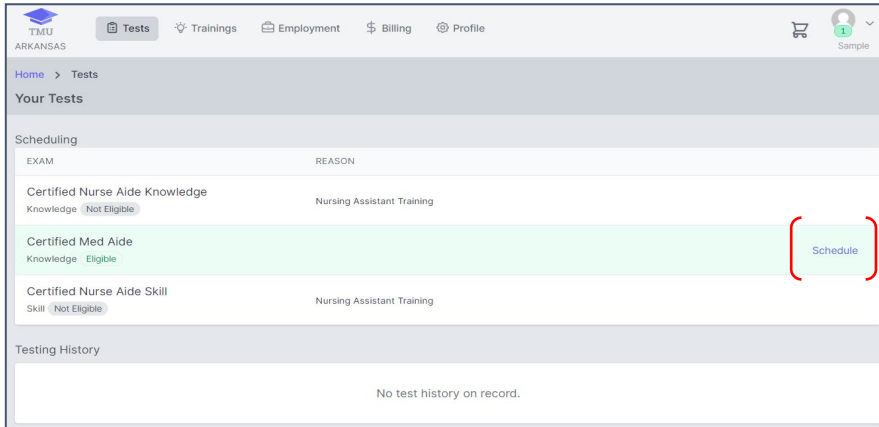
TMU
ARKANSAS

Tests Trainings Employment Billing Profile

1
Sample

Home > Tests
Your Tests

Scheduling

| EXAM | REASON | |
|---|---|---|
| Certified Nurse Aide Knowledge<br>Knowledge Not Eligible | Nursing Assistant Training | |
| Certified Med Aide<br>Knowledge Eligible | | Schedule |
| Certified Nurse Aide Skill<br>Skill Not Eligible | Nursing Assistant Training | |

Testing History

No test history on record.